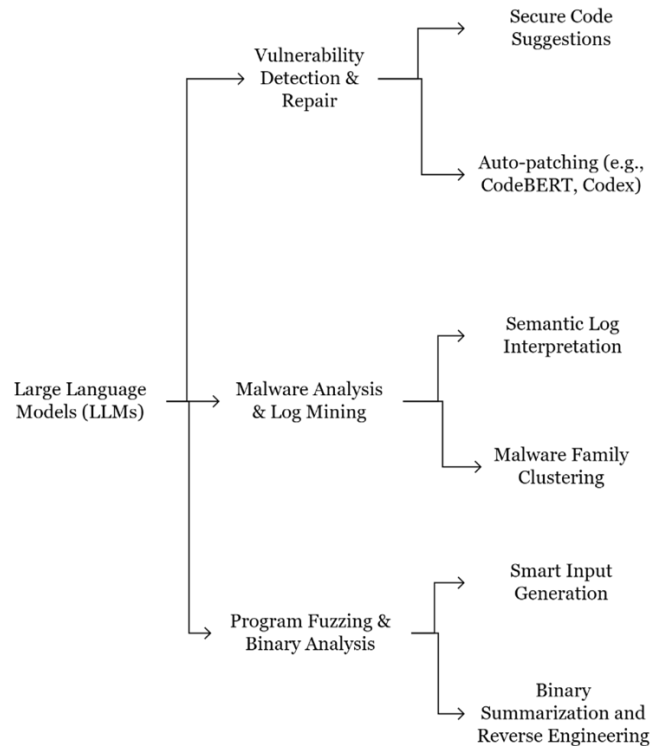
Large Language Models (LLMs)

Vulnerability Detection & Repair

Secure Code Suggestions

Auto-patching (e.g., CodeBERT, Codex)

Malware Analysis & Log Mining

Semantic Log Interpretation

Malware Family Clustering

Program Fuzzing & Binary Analysis

Smart Input Generation

Binary Summarization and Reverse Engineering